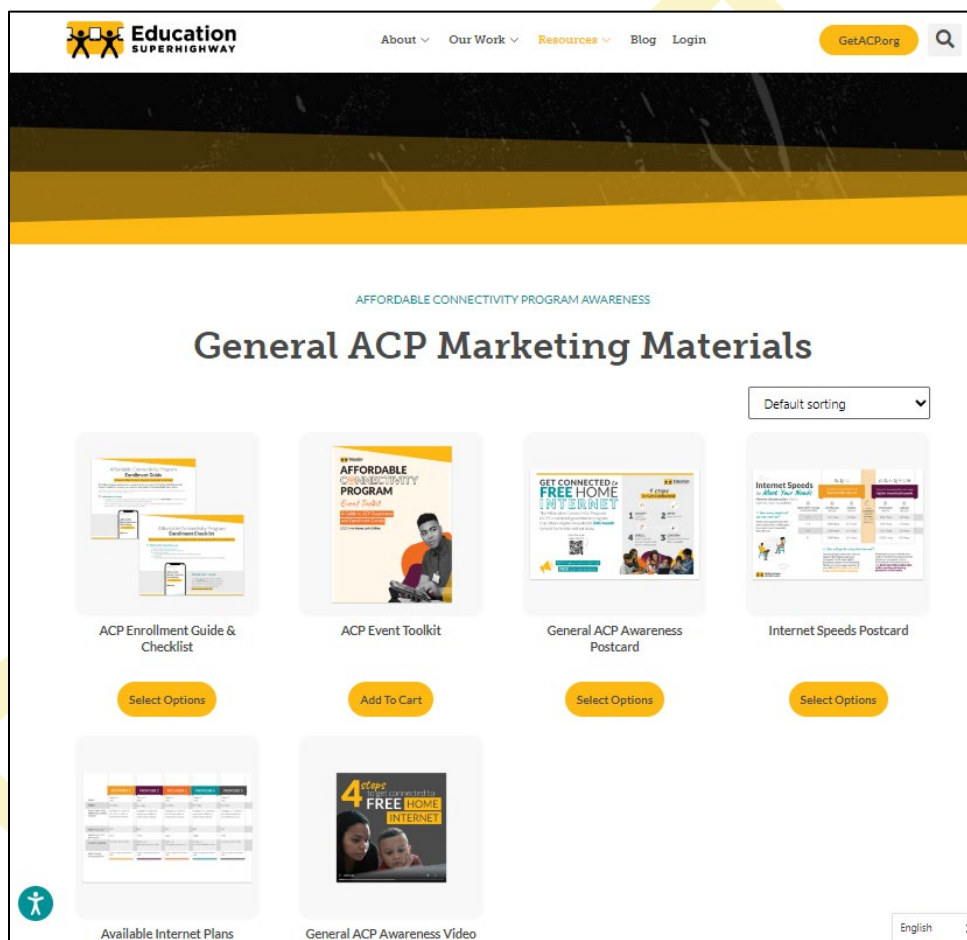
Education SUPERHIGHWAY

About Our Work Resources Blog Login GetACP.org

AFFORDABLE CONNECTIVITY PROGRAM AWARENESS

General ACP Marketing Materials

Default sorting

Affordable Connectivity Program Enrollment Guide

Affordable Connectivity Program Enrollment Checklist

ACP Enrollment Guide & Checklist

Select Options

AFFORDABLE CONNECTIVITY PROGRAM Event Toolkit

ACP Event Toolkit

Add To Cart

GET CONNECTED to FREE HOME INTERNET

4 steps

General ACP Awareness Postcard

Select Options

Internet Speeds to Meet Your Needs

Internet Speeds Postcard

Select Options

Available Internet Plans

4 steps to get connected to FREE HOME INTERNET

General ACP Awareness Video

English